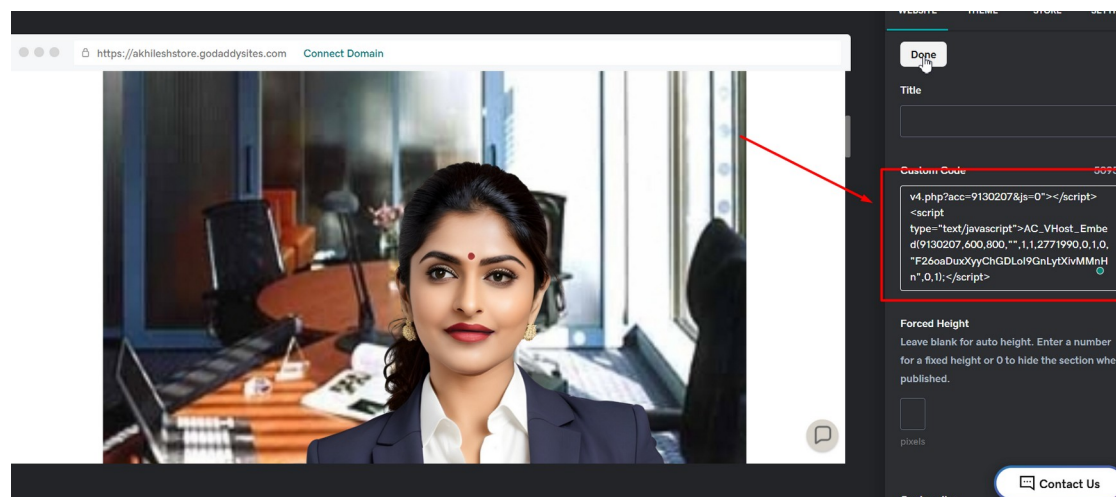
WEBSITE THEME STORE SETT

https://akhileshstore.godaddysites.com Connect Domain

Done

Title

Custom Code 5093

v4.php?acc=9130207&js=0"></script> <script type="text/javascript">AC_VHost_Embed(9130207,600,800,"",1,1,2771990,0,1,0,"F26oaDuxXyyChGDLoI9GnLytXivMMnHn",0,1);</script>

Forced Height

Leave blank for auto height. Enter a number for a fixed height or 0 to hide the section whe published.

pixels

Contact Us